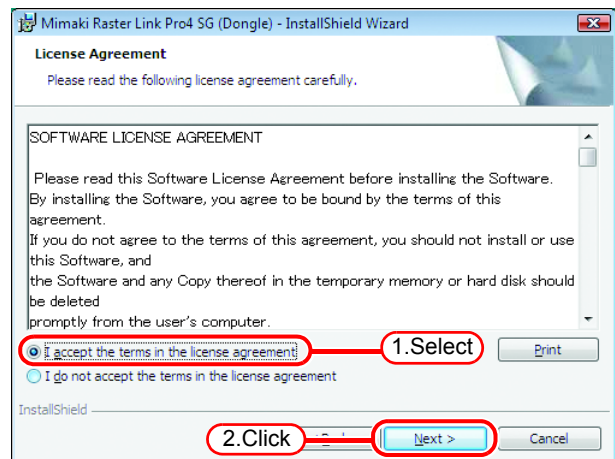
Mimaki Raster Link Pro4 SG (Dongle) - InstallShield Wizard

License Agreement

Please read the following license agreement carefully.

SOFTWARE LICENSE AGREEMENT

Please read this Software License Agreement before installing the Software. By installing the Software, you agree to be bound by the terms of this agreement.

If you do not agree to the terms of this agreement, you should not install or use this Software, and

the Software and any Copy thereof in the temporary memory or hard disk should be deleted

promptly from the user's computer.

I accept the terms in the license agreement

1.Select

Print

I do not accept the terms in the license agreement

InstallShield

2.Click

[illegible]

Next >

Cancel